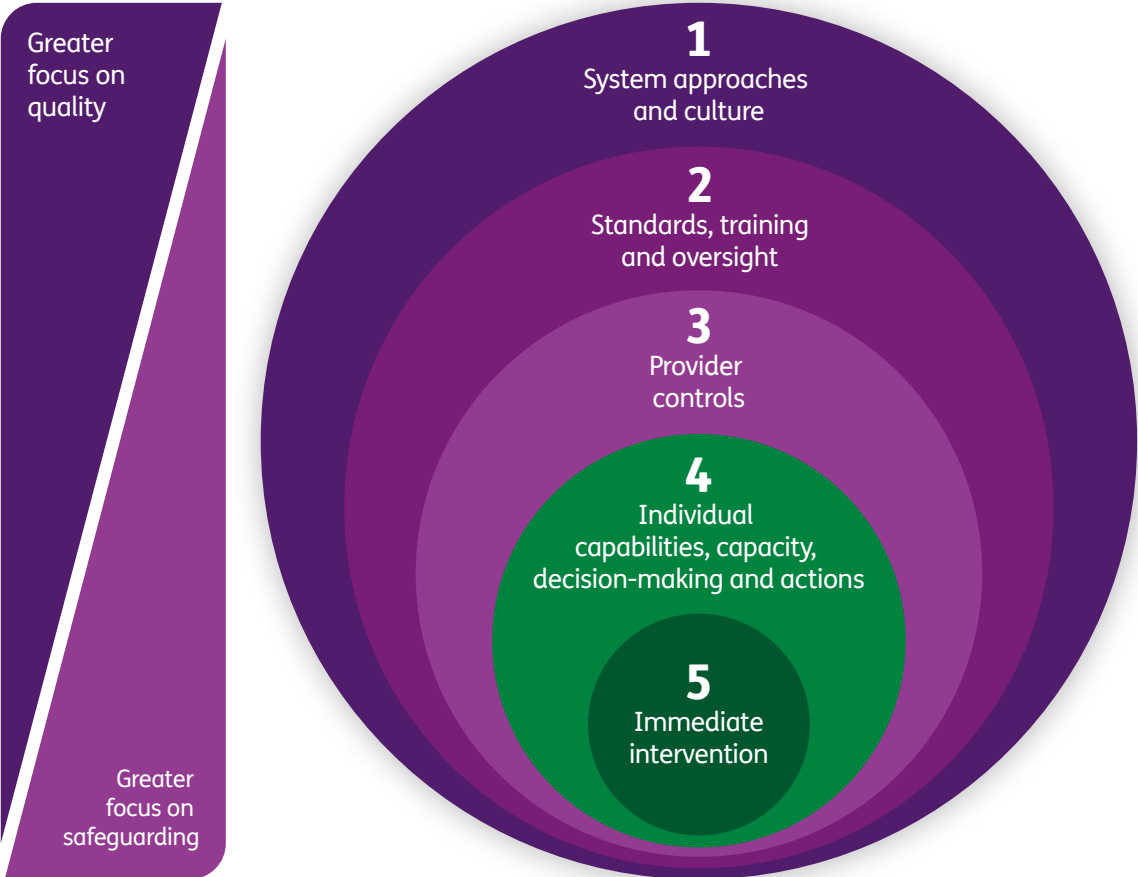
Greater focus on quality

Greater focus on safeguarding

1
System approaches and culture

2
Standards, training and oversight

3
Provider controls

4
Individual capabilities, capacity, decision-making and actions

5
Immediate intervention